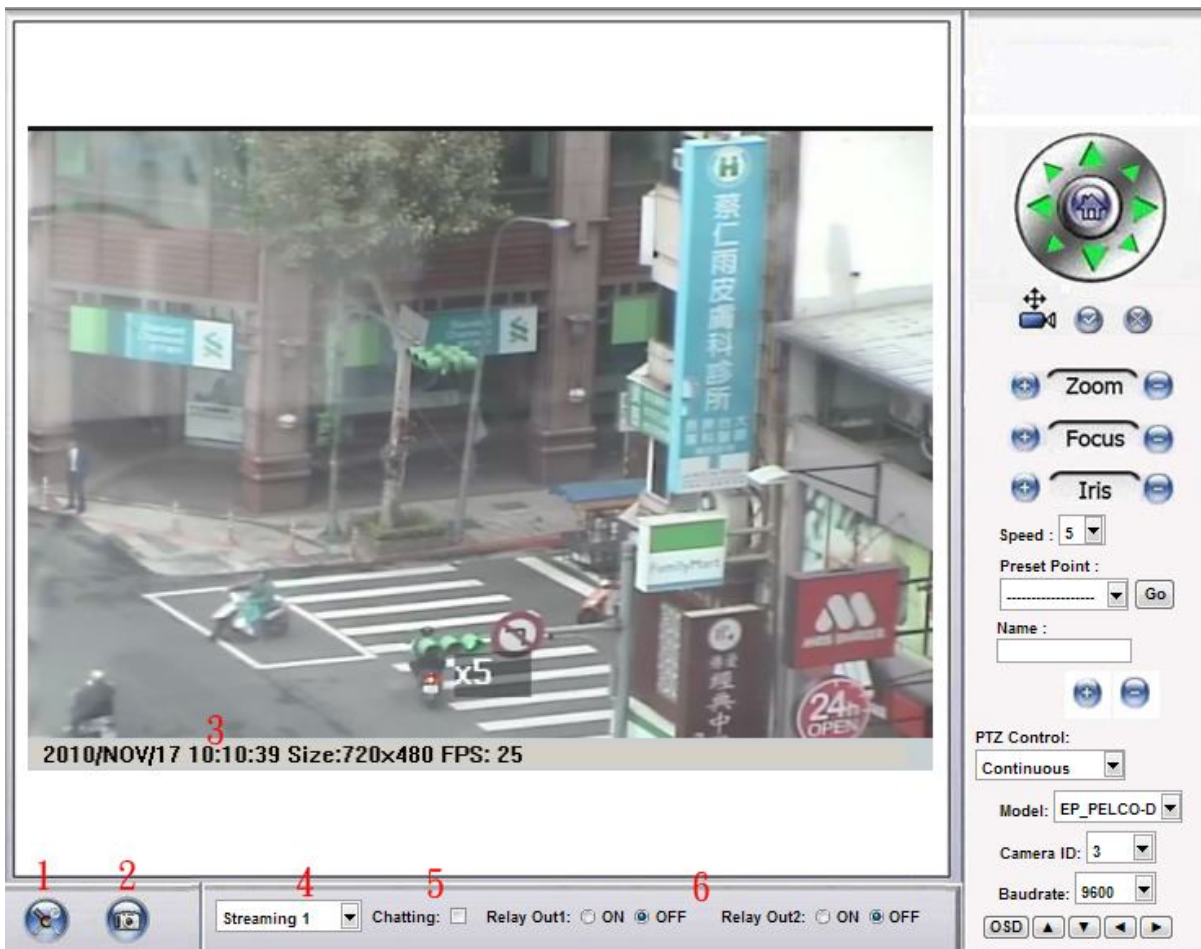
H
蔡仁雨皮膚科診所

FamilyMart

24h OPEN

x5

3
2010/NOV/17 10:10:39 Size:720x480 FPS: 25

Zoom
Focus
Iris

Speed : 5
Preset Point :
------------------ Go
Name :

PTZ Control:
Continuous
Model: EP_PELCO-D
Camera ID: 3
Baudrate: 9600
OSD

1 2 4 5 6
Streaming 1 Chatting: Relay Out1: ON OFF Relay Out2: ON OFF